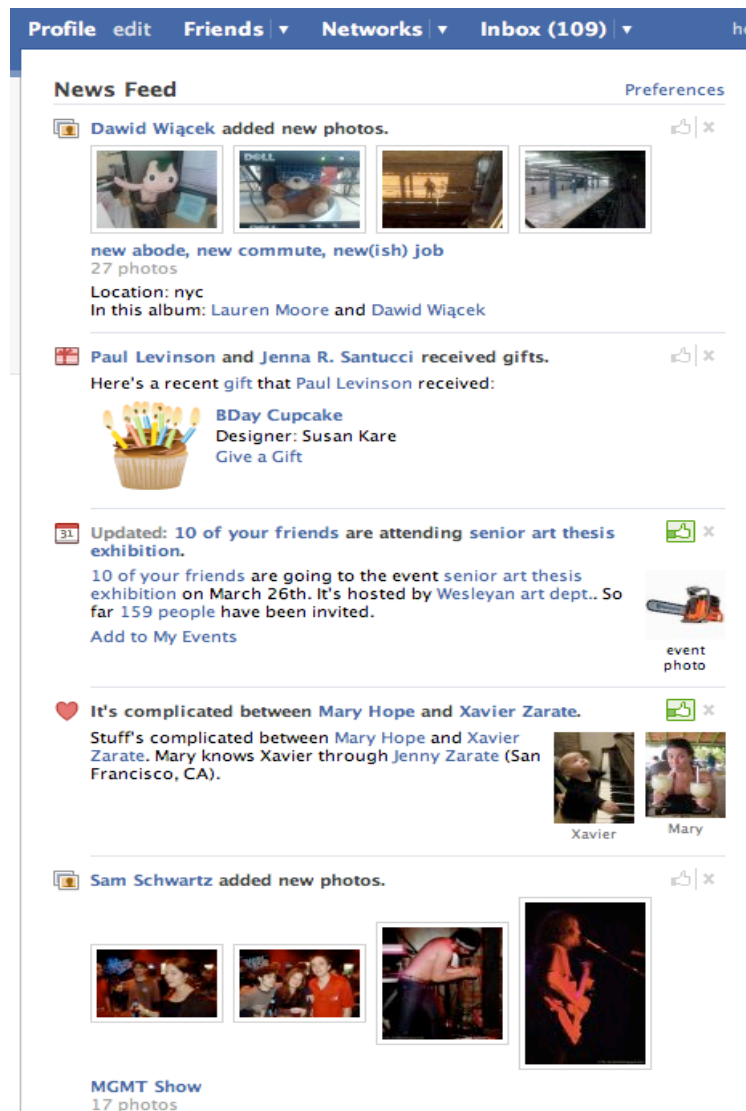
Profile edit Friends ▾ Networks ▾ Inbox (109) ▾ h

News Feed Preferences

Dawid Wiącek added new photos.

new abode, new commute, new(ish) job
27 photos
Location: nyc
In this album: Lauren Moore and Dawid Wiącek

Paul Levinson and Jenna R. Santucci received gifts.
Here's a recent gift that Paul Levinson received:
BDay Cupcake
Designer: Susan Kare
Give a Gift

31 Updated: 10 of your friends are attending senior art thesis exhibition.
10 of your friends are going to the event senior art thesis exhibition on March 26th. It's hosted by Wesleyan art dept.. So far 159 people have been invited.
Add to My Events
event photo

It's complicated between Mary Hope and Xavier Zarate.
Stuff's complicated between Mary Hope and Xavier Zarate. Mary knows Xavier through Jenny Zarate (San Francisco, CA).
Xavier
Mary

Sam Schwartz added new photos.

MGMT Show
17 photos